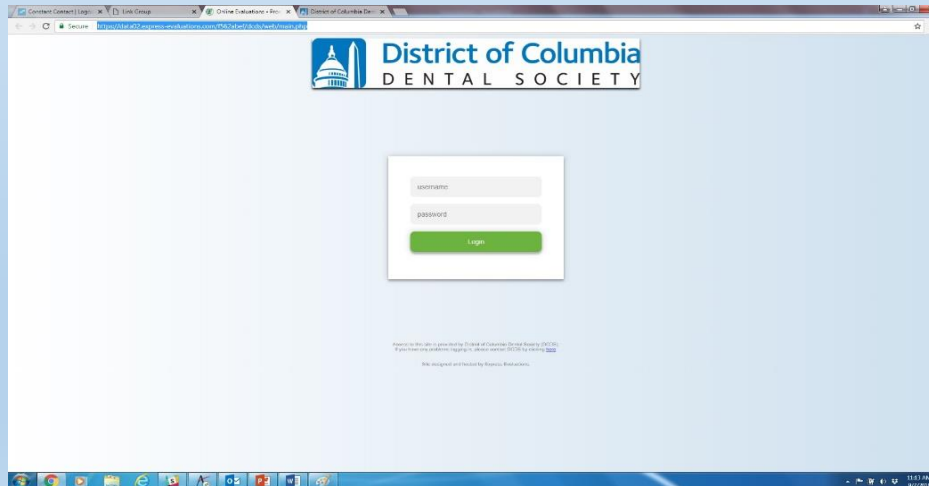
Constant Contact | Login
Link Group
Online Evaluations - Prov
District of Columbia Den

Secure https://dutst02.express-evaluations.com/f562abef/dcds/web/main.php

District of Columbia
DENTAL SOCIETY

username
password
Login

Access to this site is provided by District of Columbia Dental Society (DCDS). If you have any problems logging in, please contact DCDS by clicking here.

Site designed and hosted by Express Evaluations.

11:03 AM